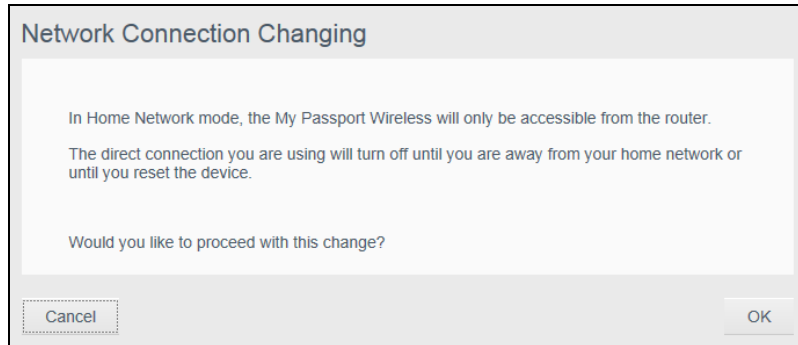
Network Connection Changing

In Home Network mode, the My Passport Wireless will only be accessible from the router.

The direct connection you are using will turn off until you are away from your home network or until you reset the device.

Would you like to proceed with this change?

Cancel

OK